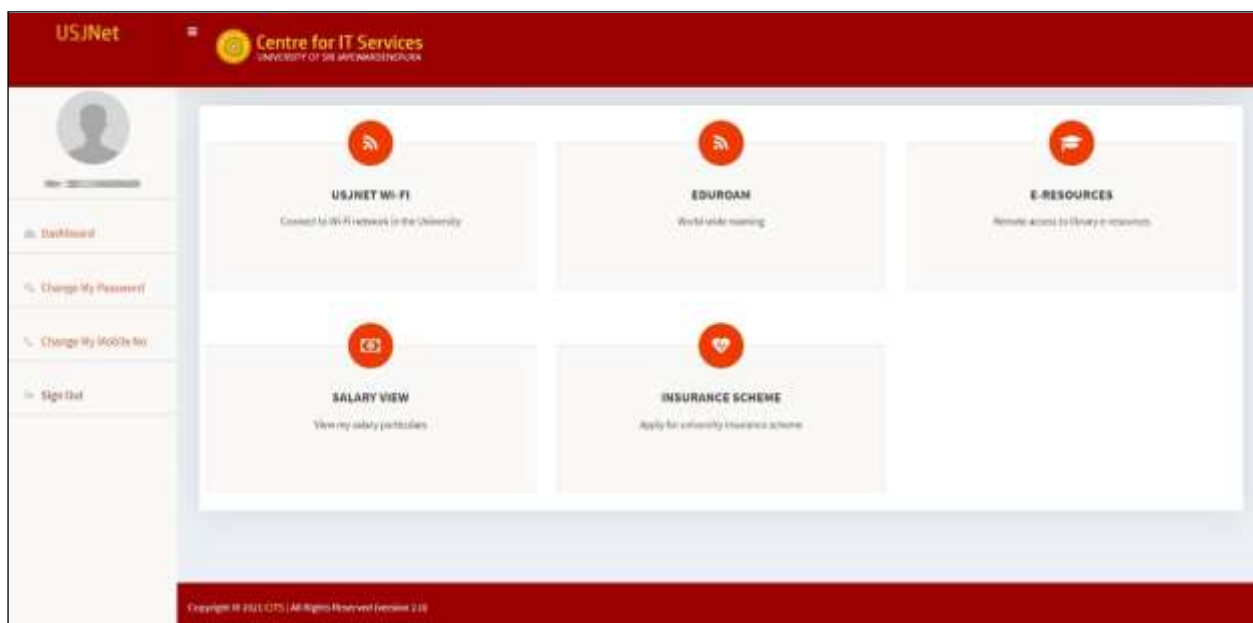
USJNet

Centre for IT Services
UNIVERSITY OF SRI JAYEWARDENEPURA

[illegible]

Dashboard

Change My Password

Change My Mobile No

Sign Out

USJNET WI-FI

Connect to Wi-Fi network in the University

EDUROAN

World wide roaming

E-RESOURCES

Remote access to library e-resources

SALARY VIEW

View my salary particulars

INSURANCE SCHEME

Apply for university insurance scheme

Copyright © 2021 CITS | All Rights Reserved Version 2.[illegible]